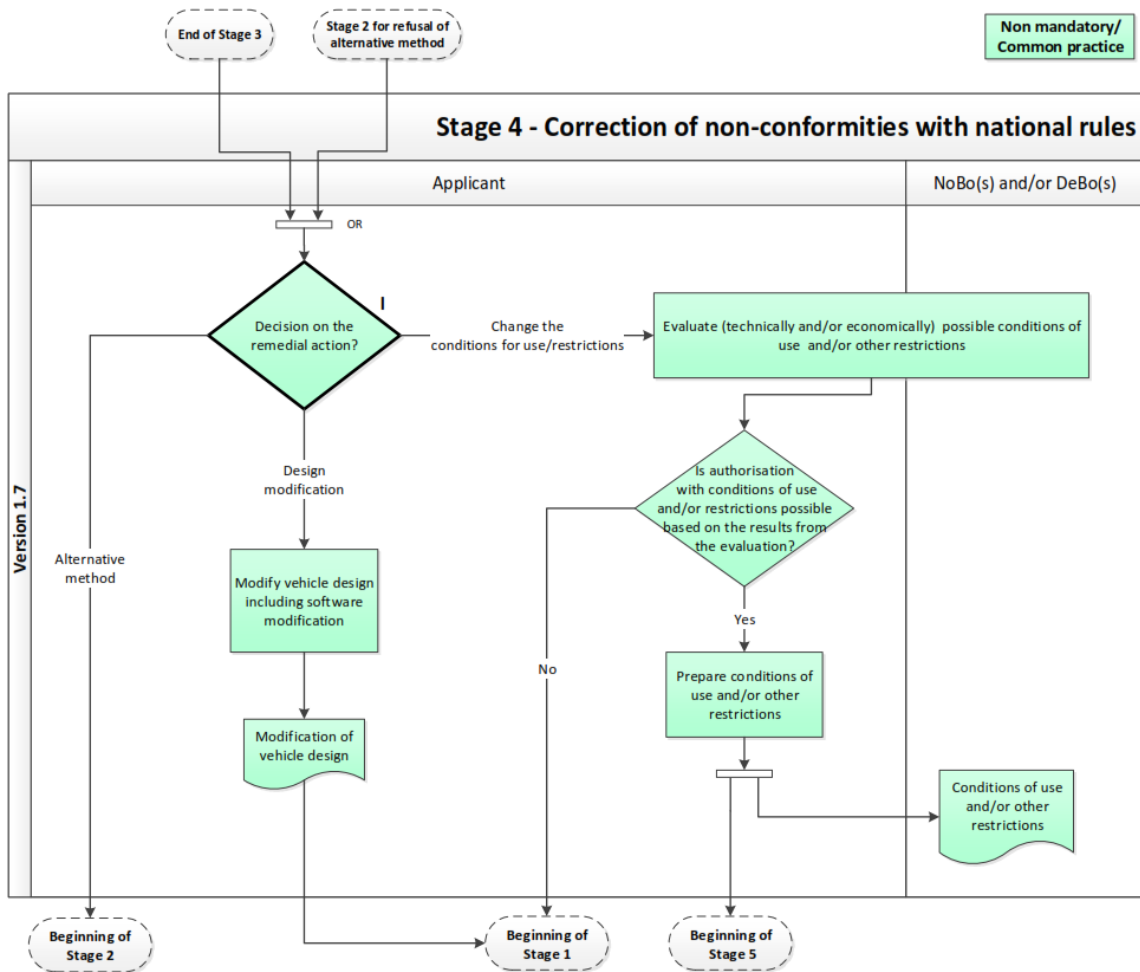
End of Stage 3

Stage 2 for refusal of alternative method

Non mandatory/ Common practice

Stage 4 - Correction of non-conformities with national rules

Version 1.7

Applicant

NoBo(s) and/or DeBo(s)

OR

I

Decision on the remedial action?

Change the conditions for use/restrictions

Evaluate (technically and/or economically) possible conditions of use and/or other restrictions

Is authorisation with conditions of use and/or restrictions possible based on the results from the evaluation?

Design modification

Alternative method

Modify vehicle design including software modification

No

Yes

Prepare conditions of use and/or other restrictions

Modification of vehicle design

Conditions of use and/or other restrictions

Beginning of Stage 2

Beginning of Stage 1

Beginning of Stage 5